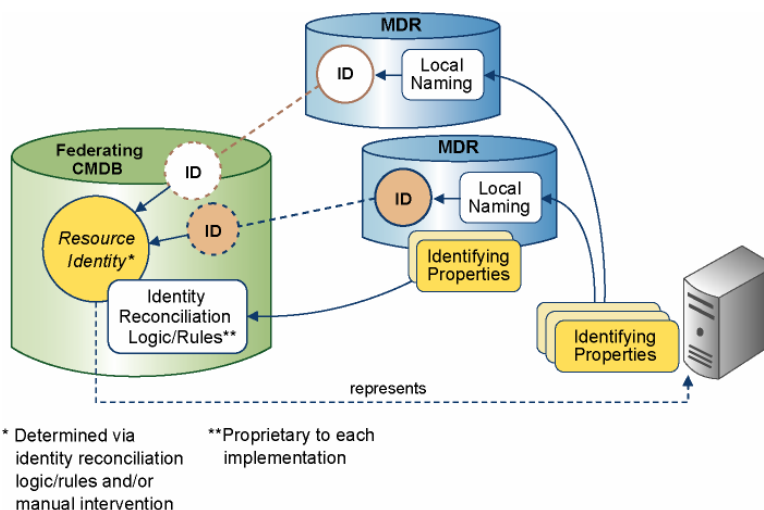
MDR

ID

Local Naming

Federating CMDB

ID

MDR

ID

Local Naming

Resource Identity*

ID

Identifying Properties

Identity Reconciliation Logic/Rules**

Identifying Properties

represents

* Determined via identity reconciliation logic/rules and/or manual intervention

**Proprietary to each implementation